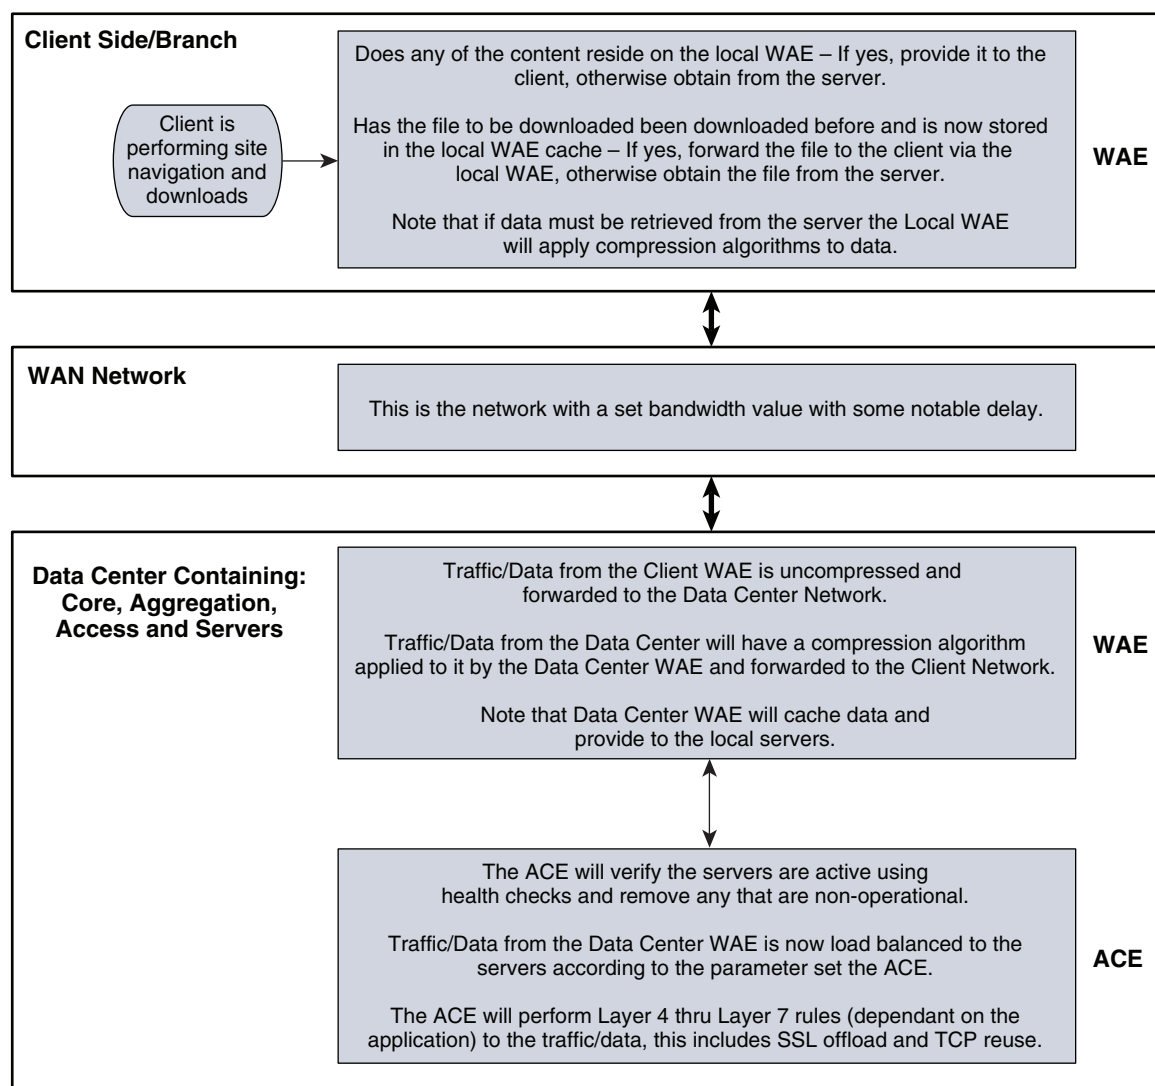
Client Side/Branch

Client is performing site navigation and downloads

Does any of the content reside on the local WAE – If yes, provide it to the client, otherwise obtain from the server.

Has the file to be downloaded been downloaded before and is now stored in the local WAE cache – If yes, forward the file to the client via the local WAE, otherwise obtain the file from the server.

Note that if data must be retrieved from the server the Local WAE will apply compression algorithms to data.

WAE

WAN Network

This is the network with a set bandwidth value with some notable delay.

Data Center Containing: Core, Aggregation, Access and Servers

Traffic/Data from the Client WAE is uncompressed and forwarded to the Data Center Network.

Traffic/Data from the Data Center will have a compression algorithm applied to it by the Data Center WAE and forwarded to the Client Network.

Note that Data Center WAE will cache data and provide to the local servers.

WAE

The ACE will verify the servers are active using health checks and remove any that are non-operational.

Traffic/Data from the Data Center WAE is now load balanced to the servers according to the parameter set the ACE.

The ACE will perform Layer 4 thru Layer 7 rules (dependant on the application) to the traffic/data, this includes SSL offload and TCP reuse.

ACE